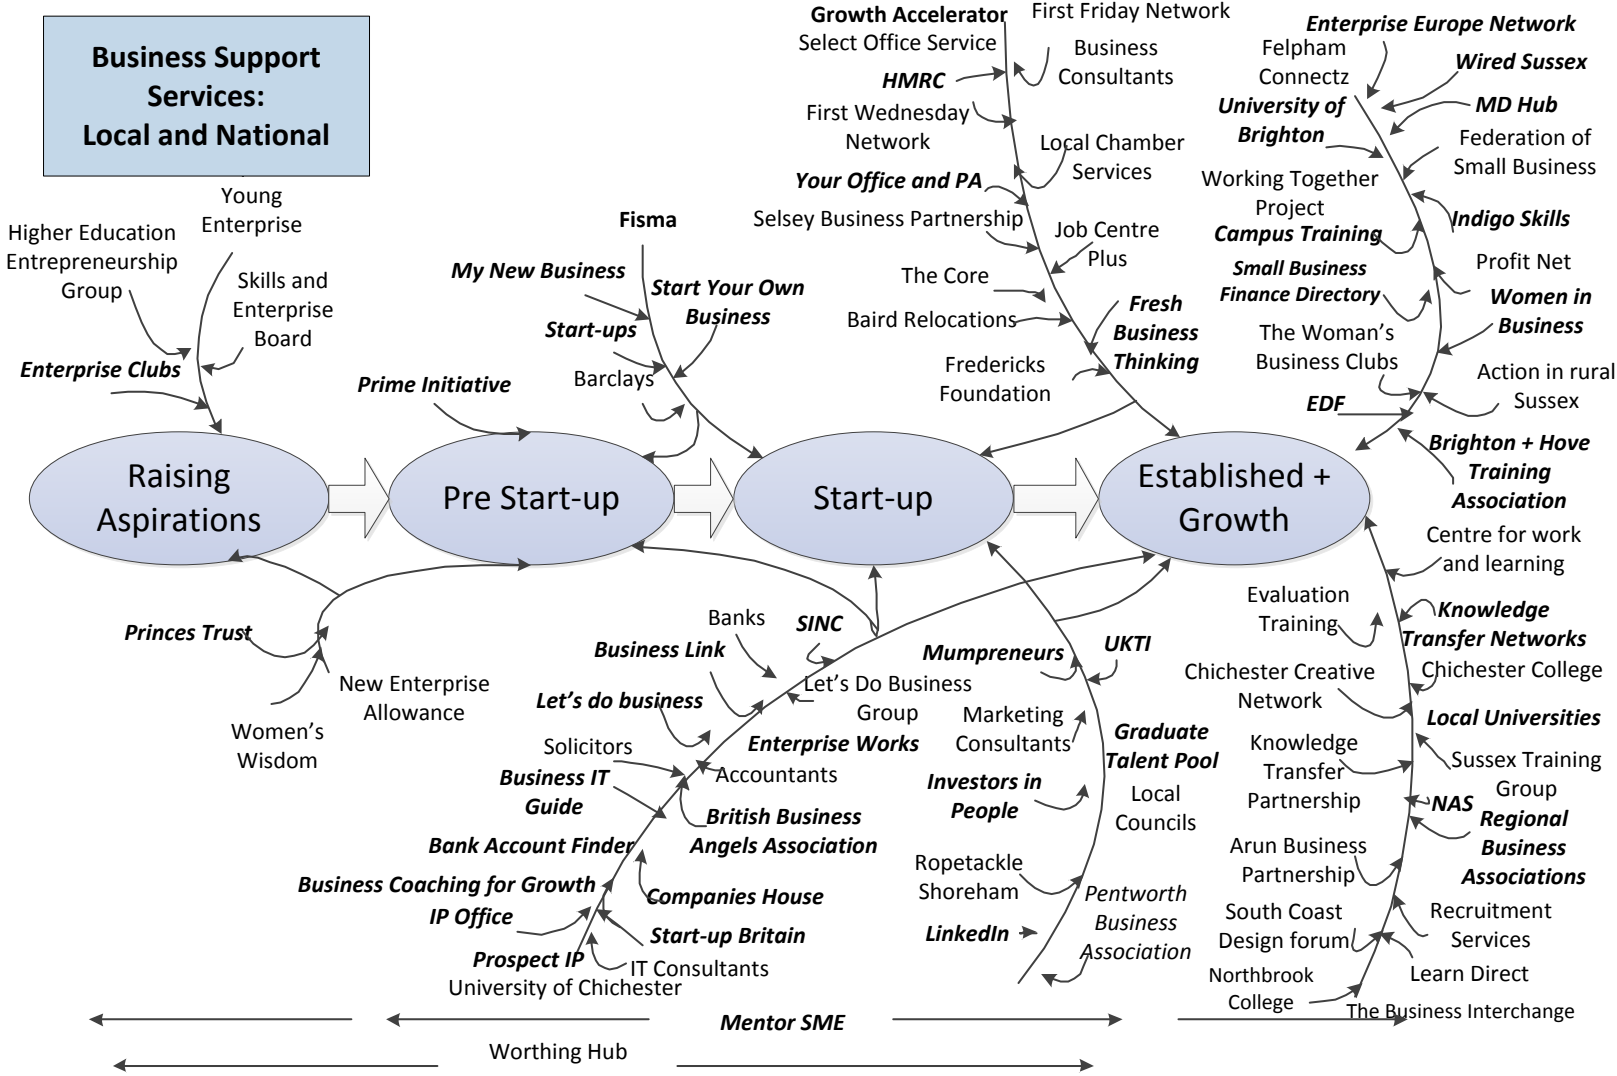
Business Support Services: Local and National

Young Enterprise
Higher Education Entrepreneurship Group
Skills and Enterprise Board
Enterprise Clubs

Fisma
My New Business
Start Your Own Business
Start-ups
Prime Initiative
Barclays

Growth Accelerator
Select Office Service
First Friday Network
HMRC
Business Consultants
First Wednesday Network
Local Chamber Services
Your Office and PA
Selsey Business Partnership
Job Centre Plus
The Core
Baird Relocations
Fresh Business Thinking
Fredericks Foundation

Enterprise Europe Network
Felpham Connectz
Wired Sussex
University of Brighton
MD Hub
Federation of Small Business
Working Together Project
Campus Training
Indigo Skills
Small Business Finance Directory
Profit Net
Women in Business
The Woman's Business Clubs
Action in rural Sussex
EDF
Brighton + Hove Training Association

Raising Aspirations
Pre Start-up
Start-up
Established + Growth

Princes Trust
New Enterprise Allowance
Women's Wisdom

Banks
SINC
Business Link
Let's Do Business Group
Let's do business
Enterprise Works
Solicitors
Accountants
Business IT Guide
British Business Angels Association
Bank Account Finder
Companies House
Business Coaching for Growth
IP Office
Start-up Britain
Prospect IP
IT Consultants
University of Chichester

Mumpreneurs
UKTI
Marketing Consultants
Graduate Talent Pool
Investors in People
Local Councils
Ropetackle Shoreham
Pentworth Business Association
LinkedIn

Centre for work and learning
Evaluation Training
Knowledge Transfer Networks
Chichester Creative Network
Chichester College
Local Universities
Knowledge Transfer Partnership
Sussex Training Group
NAS
Regional Business Associations
Arun Business Partnership
South Coast Design forum
Recruitment Services
Northbrook College
Learn Direct
The Business Interchange

Mentor SME
Worthing Hub